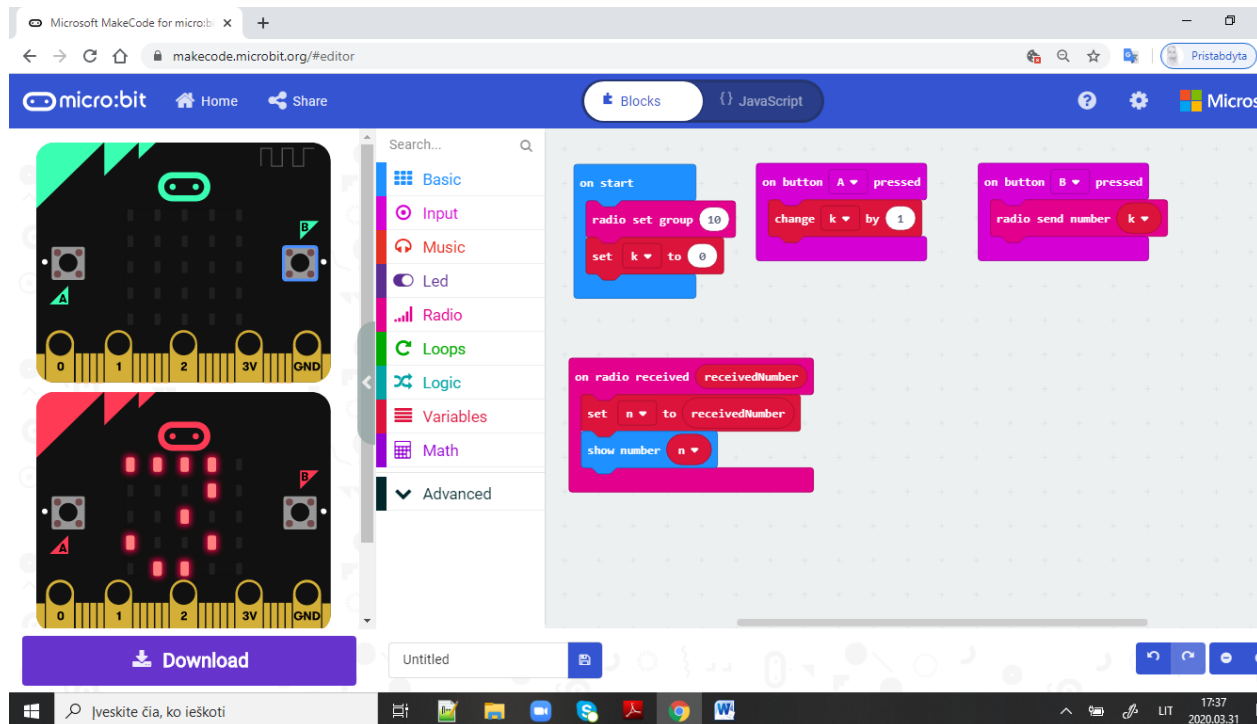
Microsoft MakeCode for micro:bit ×
makecode.microbit.org/#editor
Pristabdyta

micro:bit Home Share
Blocks {} JavaScript
Micros

Search...
Basic
Input
Music
Led
Radio
Loops
Logic
Variables
Math
Advanced

on start
radio set group 10
set k to 0

on button A pressed
change k by 1

on button B pressed
radio send number k

on radio received receivedNumber
set n to receivedNumber
show number n

A B
0 1 2 3V GND
A B
0 1 2 3V GND

Download
Untitled

Įveskite čia, ko ieškoti
LIT
17:37
2020.03.31